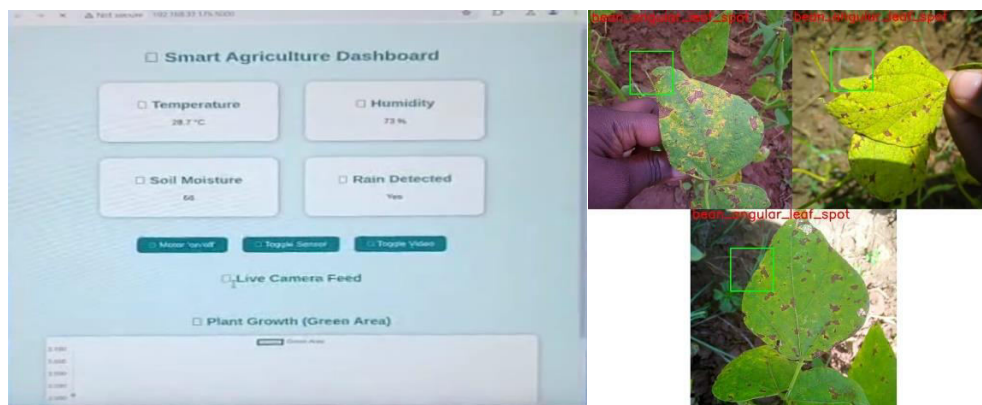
Not secure 192.168.37.175:5000

☐ Smart Agriculture Dashboard

☐ Temperature
28.7 °C

☐ Humidity
73 %

☐ Soil Moisture
66

☐ Rain Detected
Yes

☐ Motor on/off ☐ Toggle Sensor ☐ Toggle Video

☐Live Camera Feed

☐ Plant Growth (Green Area)

Green Area

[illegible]

bean_angular_leaf_spot

bean_angular_leaf_spot

bean_angular_leaf_spot